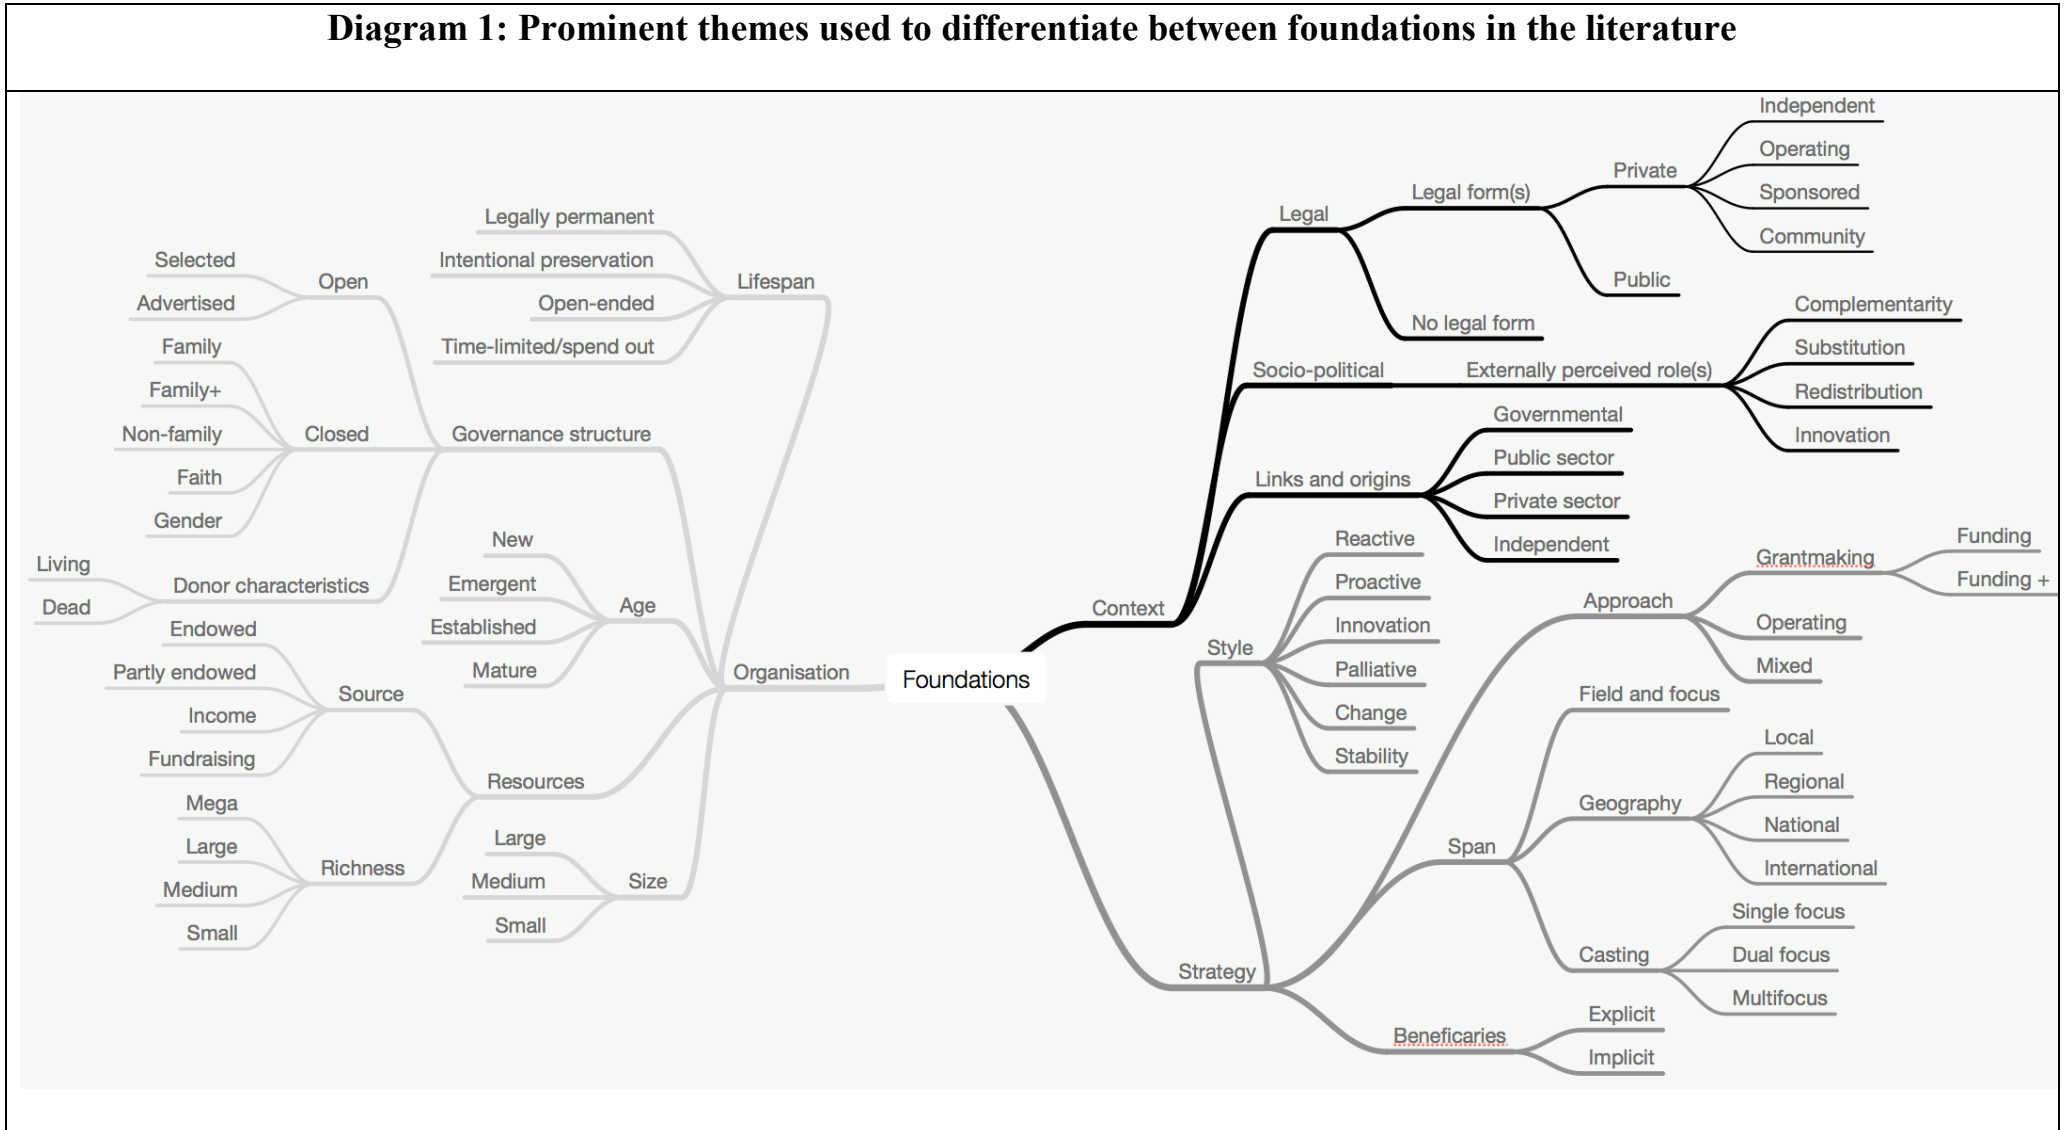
Diagram 1: Prominent themes used to differentiate between foundations in the literature

Foundations

Organisation
Lifespan
Legally permanent
Intentional preservation
Open-ended
Time-limited/spend out
Governance structure
Open
Selected
Advertised
Closed
Family
Family+
Non-family
Faith
Gender
Donor characteristics
Living
Dead
Age
New
Emergent
Established
Mature
Resources
Source
Endowed
Partly endowed
Income
Fundraising
Richness
Mega
Large
Medium
Small
Size
Large
Medium
Small

Context
Legal
Legal form(s)
Private
Independent
Operating
Sponsored
Community
Public
No legal form
Socio-political
Externally perceived role(s)
Complementarity
Substitution
Redistribution
Innovation
Links and origins
Governmental
Public sector
Private sector
Independent

Strategy
Style
Reactive
Proactive
Innovation
Palliative
Change
Stability
Approach
Grantmaking
Funding
Funding +
Operating
Mixed
Span
Field and focus
Geography
Local
Regional
National
International
Casting
Single focus
Dual focus
Multifocus
Beneficaries
Explicit
Implicit